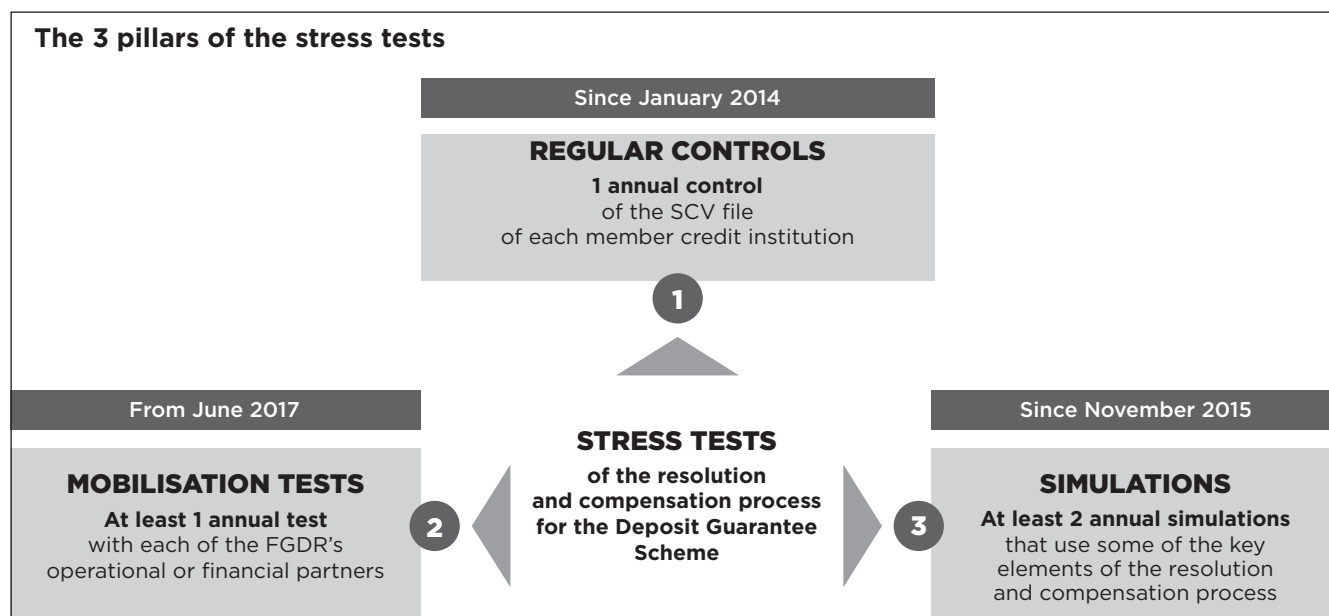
The 3 pillars of the stress tests

Since January 2014

REGULAR CONTROLS

1 annual control of the SCV file of each member credit institution

1

From June 2017

MOBILISATION TESTS

At least 1 annual test with each of the FGDR's operational or financial partners

2

STRESS TESTS

of the resolution and compensation process for the Deposit Guarantee Scheme

3

Since November 2015

SIMULATIONS

At least 2 annual simulations that use some of the key elements of the resolution and compensation process